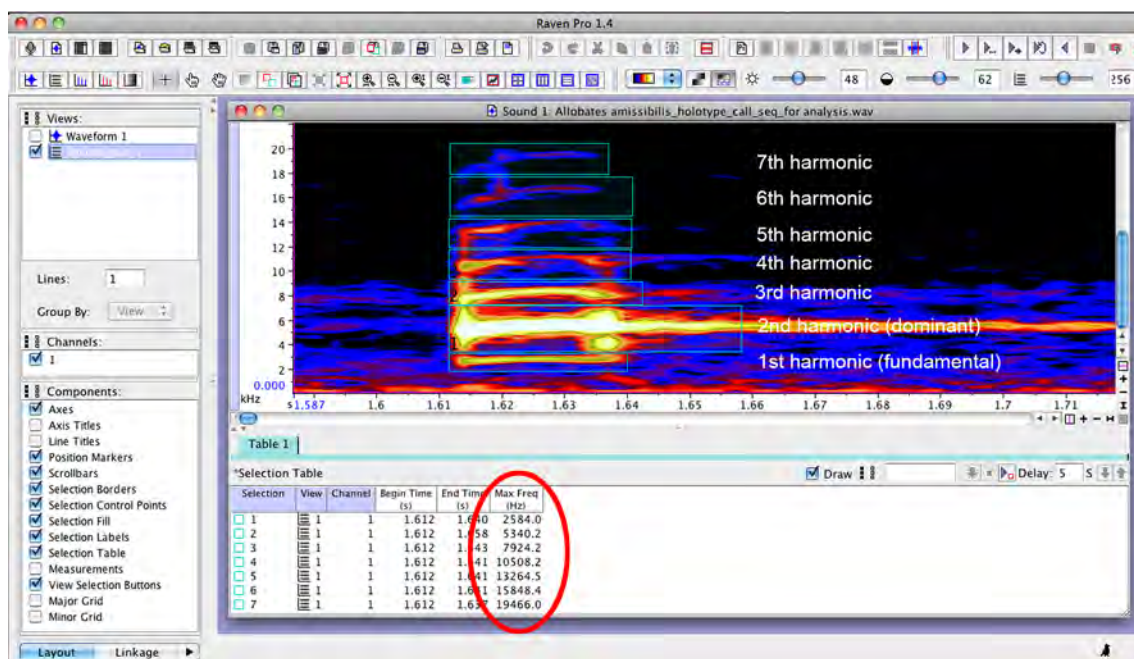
Raven Pro 1.4

48 62 256

Views:
Waveform 1
Spectrogram 1

Lines: 1
Group By: View

Channels:
1

Components:
Axes
Axis Titles
Line Titles
Position Markers
Scrollbars
Selection Borders
Selection Control Points
Selection Fill
Selection Labels
Selection Table
Measurements
View Selection Buttons
Major Grid
Minor Grid

Layout Linkage

Sound 1: Allobates amissibilis_holotype_call_seq_for analysis.wav

20
18
16
14
12
10
8
6
4
2
0.000
kHz

7th harmonic
6th harmonic
5th harmonic
4th harmonic
3rd harmonic
2nd harmonic (dominant)
1st harmonic (fundamental)

1.587 1.6 1.61 1.62 1.63 1.64 1.65 1.66 1.67 1.68 1.69 1.7 1.71

Table 1

*Selection Table
Draw Delay: 5 S

| Selection | View | Channel | Begin Time (s) | End Time (s) | Max Freq (Hz) |
|---|---|---|---|---|---|
| 1 | 1 | 1 | 1.612 | 1.640 | 2584.0 |
| 2 | 1 | 1 | 1.612 | 1.658 | 5340.2 |
| 3 | 1 | 1 | 1.612 | 1.643 | 7924.2 |
| 4 | 1 | 1 | 1.612 | 1.641 | 10508.2 |
| 5 | 1 | 1 | 1.612 | 1.641 | 13264.5 |
| 6 | 1 | 1 | 1.612 | 1.631 | 15848.4 |
| 7 | 1 | 1 | 1.612 | 1.637 | 19466.0 |